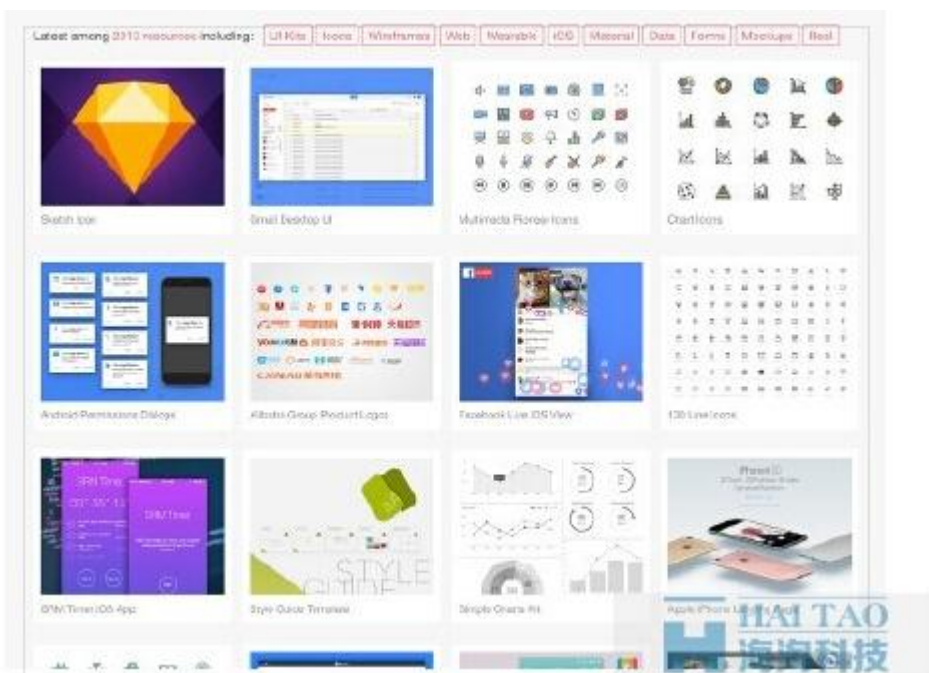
Latest among 2010 resources including: UI Kits Icons Wireframes Web Wearable iOS Material Data Forms Mockups Real

Sketch Icon

Gmail Desktop UI

Multimedia Florese Icons

Chart Icons

Android Permissions Dialogs

Alibaba Group Product Logos

Facebook Live iOS View

120 Line Icons

SRM Timer

SRM Timer

SRM Timer iOS App

STYLE GUIDE

Style Guide Template

Simple Charts Kit

iPhone

Apple iPhone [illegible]

HAI TAO

海淘科技